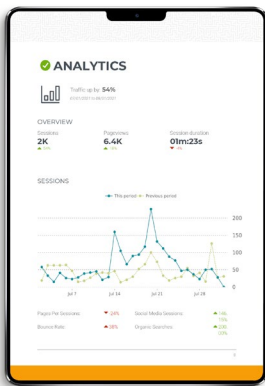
ANALYTICS

Traffic up by 54%

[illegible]

OVERVIEW

| Sessions | Pageviews | Session duration |
|---|---|---|
| 2K | 6.4K | 01m:23s |
| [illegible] | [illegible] | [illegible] |

SESSIONS

This period   Previous period

200
150
100
50
0

Jul 7   Jul 14   Jul 21   Jul 28

| Pages Per Sessions | 28% | Social Media Sessions | 14% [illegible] |
|---|---|---|---|
| Bounce Rate | 38% | Organic Searches | 20% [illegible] |